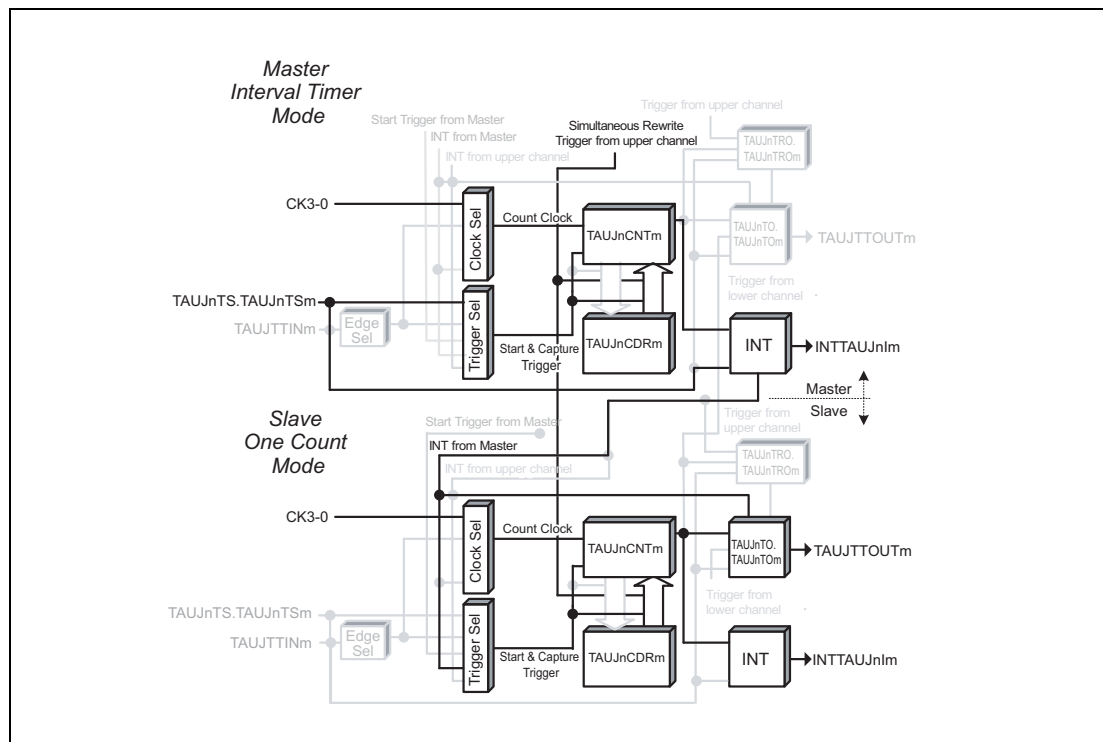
Master
Interval Timer
Mode

Start Trigger from Master
INT from Master
INT from upper channel

Simultaneous Rewrite
Trigger from upper channel

Trigger from upper channel

TAUJnTRO.
TAUJnTROm

CK3-0

Clock Sel

Count Clock

TAUJnCNTm

TAUJnTO.
TAUJnTOm

TAUJTTOUTm

Trigger from
lower channel

TAUJnTS.TAUJnTSm

Trigger Sel

TAUJTTINm

Edge
Sel

TAUJnCDRm

INT

INTTAUJnIm

Start & Capture
Trigger

Master

Slave

Slave
One Count
Mode

Start Trigger from Master

INT from Master

Trigger from
upper channel

INT from upper channel

TAUJnTRO.
TAUJnTROm

CK3-0

Clock Sel

Count Clock

TAUJnCNTm

TAUJnTO.
TAUJnTOm

TAUJTTOUTm

Trigger from
lower channel

TAUJnTS.TAUJnTSm

Trigger Sel

TAUJTTINm

Edge
Sel

TAUJnCDRm

INT

INTTAUJnIm

Start & Capture
Trigger